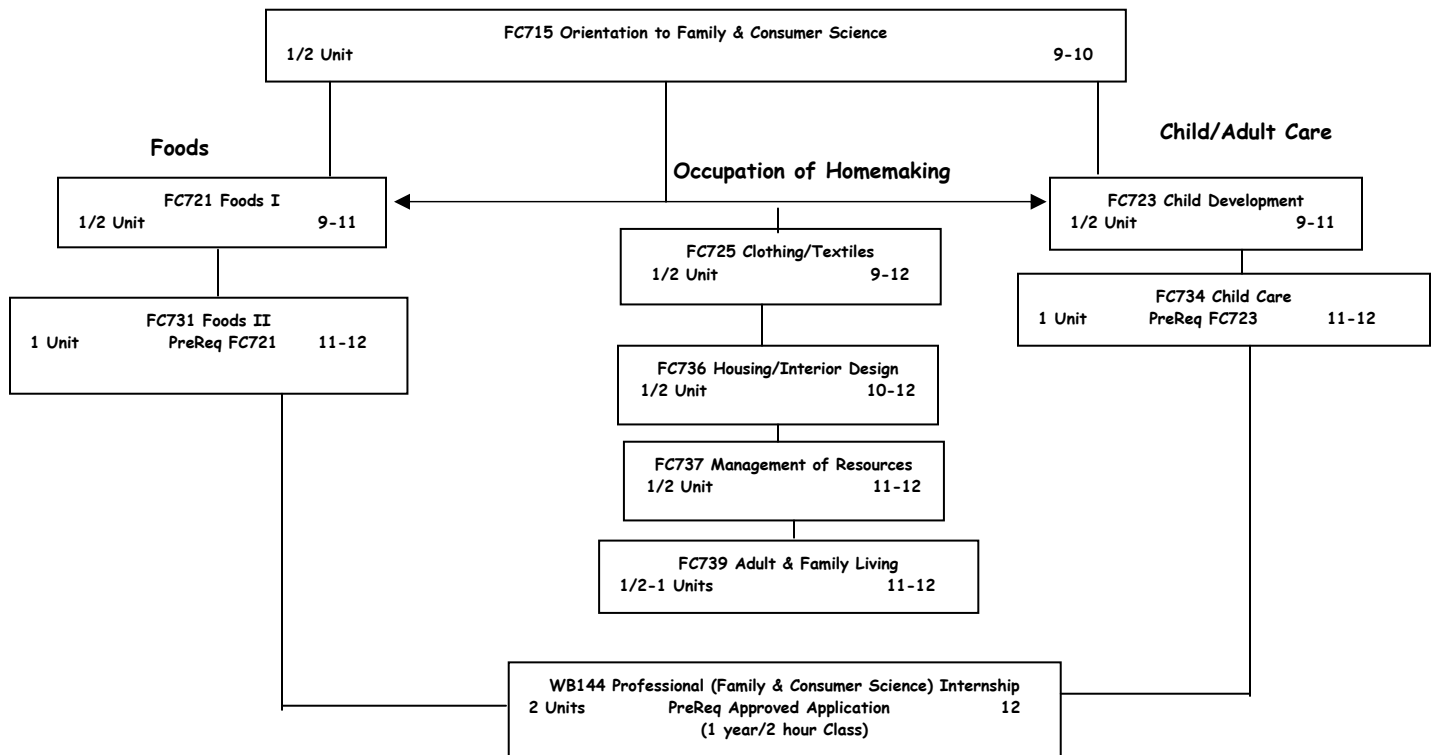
FC715 Orientation to Family & Consumer Science
1/2 Unit 9-10

Foods

Occupation of Homemaking

Child/Adult Care

FC721 Foods I
1/2 Unit 9-11

FC725 Clothing/Textiles
1/2 Unit 9-12

FC723 Child Development
1/2 Unit 9-11

FC731 Foods II
1 Unit PreReq FC721 11-12

FC734 Child Care
1 Unit PreReq FC723 11-12

FC736 Housing/Interior Design
1/2 Unit 10-12

FC737 Management of Resources
1/2 Unit 11-12

FC739 Adult & Family Living
1/2-1 Units 11-12

WB144 Professional (Family & Consumer Science) Internship
2 Units PreReq Approved Application 12
(1 year/2 hour Class)